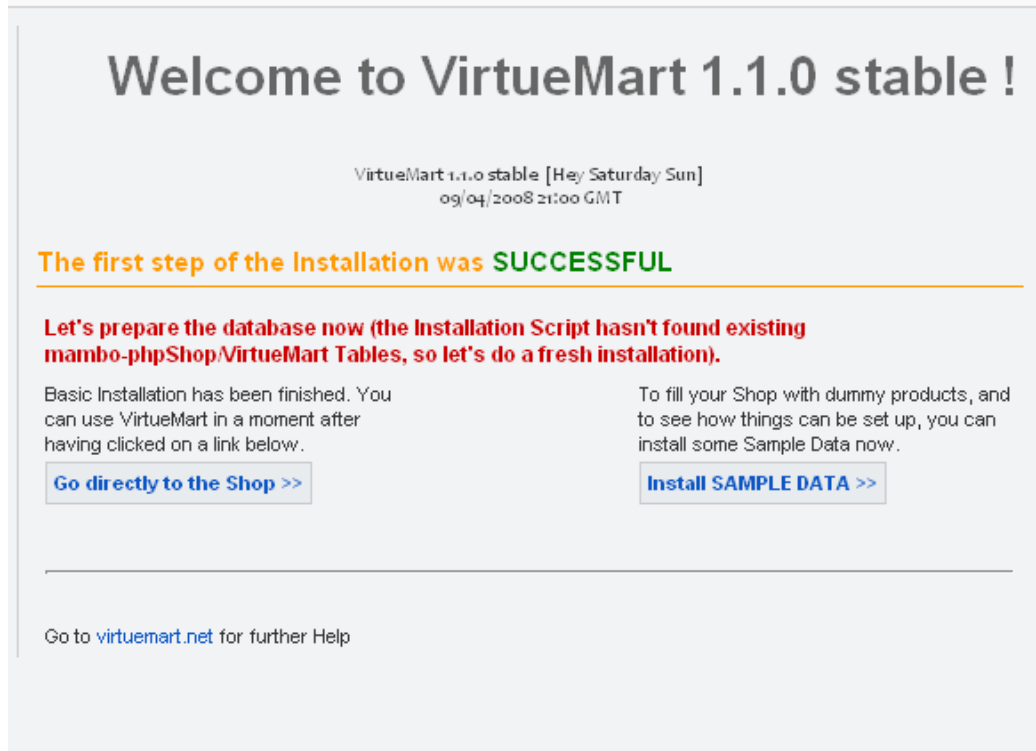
Welcome to VirtueMart 1.1.0 stable !

VirtueMart 1.1.0 stable [Hey Saturday Sun]
09/04/2008 21:00 GMT

The first step of the Installation was SUCCESSFUL

Let's prepare the database now (the Installation Script hasn't found existing mambo-phpShop/VirtueMart Tables, so let's do a fresh installation).

Basic Installation has been finished. You can use VirtueMart in a moment after having clicked on a link below.

Go directly to the Shop >>

To fill your Shop with dummy products, and to see how things can be set up, you can install some Sample Data now.

Install SAMPLE DATA >>

Go to virtuemart.net for further Help